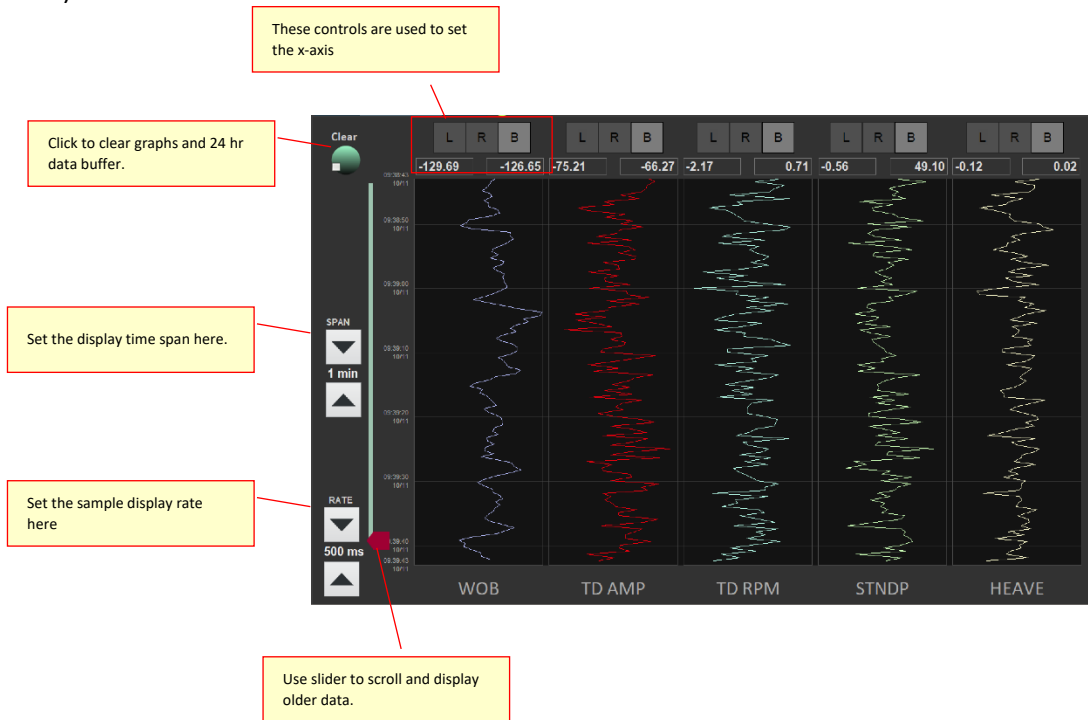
These controls are used to set the x-axis

Click to clear graphs and 24 hr data buffer.

Clear

L R B L R B L R B L R B L R B

-129.69 -126.65 -75.21 -66.27 -2.17 0.71 -0.56 49.10 -0.12 0.02

09:38:43 10/11
09:38:50 10/11
09:39:00 10/11
09:39:10 10/11
09:39:20 10/11
09:39:30 10/11
09:39:40 10/11
09:39:43 10/11

Set the display time span here.

SPAN

1 min

Set the sample display rate here

RATE

500 ms

WOB TD AMP TD RPM STNDP HEAVE

Use slider to scroll and display older data.